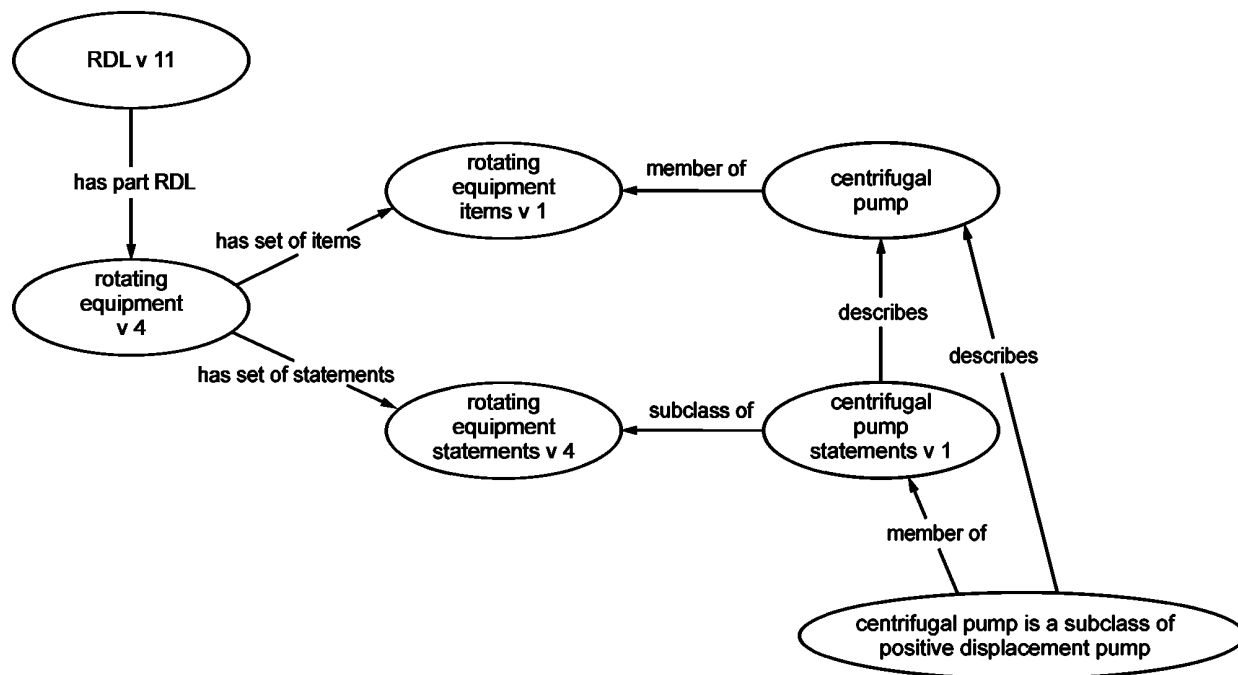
RDL v 11

has part RDL

rotating equipment v 4

has set of items

rotating equipment items v 1

member of

centrifugal pump

has set of statements

rotating equipment statements v 4

subclass of

centrifugal pump statements v 1

describes

describes

member of

centrifugal pump is a subclass of positive displacement pump